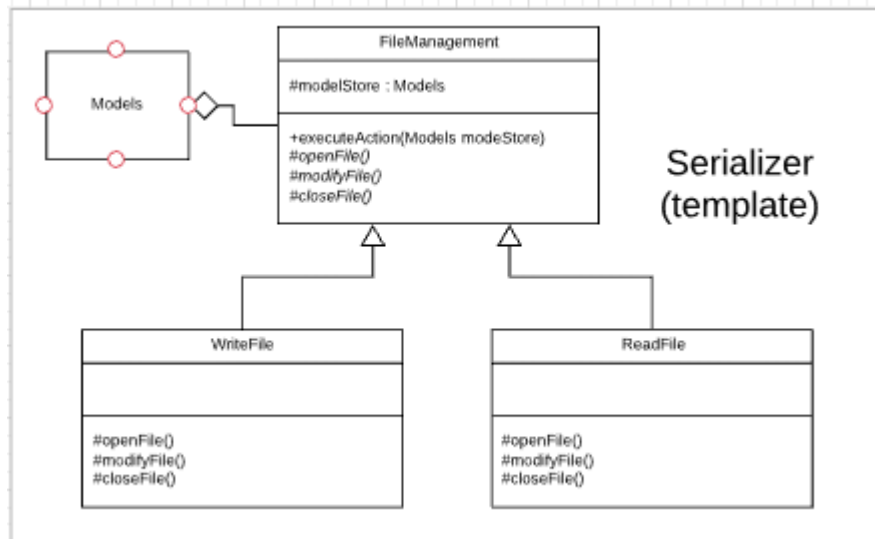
Models

FileManagement

#modelStore : Models

+executeAction(Models modeStore)
#openFile()
#modifyFile()
#closeFile()

Serializer
(template)

WriteFile

#openFile()
#modifyFile()
#closeFile()

ReadFile

#openFile()
#modifyFile()
#closeFile()